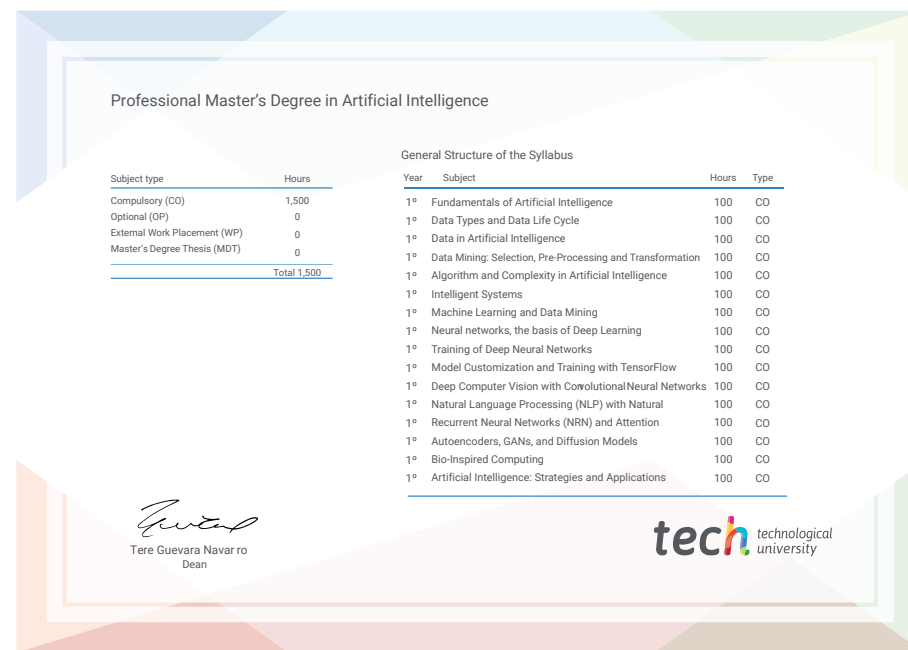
Professional Master's Degree in Artificial Intelligence

| Subject type | Hours |
|---|---|
| Compulsory (CO) | 1,500 |
| Optional (OP) | 0 |
| External Work Placement (WP) | 0 |
| Master's Degree Thesis (MDT) | 0 |
| | Total 1,500 |

General Structure of the Syllabus

| Year | Subject | Hours | Type |
|---|---|---|---|
| 1º | Fundamentals of Artificial Intelligence | 100 | CO |
| 1º | Data Types and Data Life Cycle | 100 | CO |
| 1º | Data in Artificial Intelligence | 100 | CO |
| 1º | Data Mining: Selection, Pre-Processing and Transformation | 100 | CO |
| 1º | Algorithm and Complexity in Artificial Intelligence | 100 | CO |
| 1º | Intelligent Systems | 100 | CO |
| 1º | Machine Learning and Data Mining | 100 | CO |
| 1º | Neural networks, the basis of Deep Learning | 100 | CO |
| 1º | Training of Deep Neural Networks | 100 | CO |
| 1º | Model Customization and Training with TensorFlow | 100 | CO |
| 1º | Deep Computer Vision with Convolutional Neural Networks | 100 | CO |
| 1º | Natural Language Processing (NLP) with Natural | 100 | CO |
| 1º | Recurrent Neural Networks (NRN) and Attention | 100 | CO |
| 1º | Autoencoders, GANs, and Diffusion Models | 100 | CO |
| 1º | Bio-Inspired Computing | 100 | CO |
| 1º | Artificial Intelligence: Strategies and Applications | 100 | CO |

Tere Guevara Navarro
Dean

tech technological university